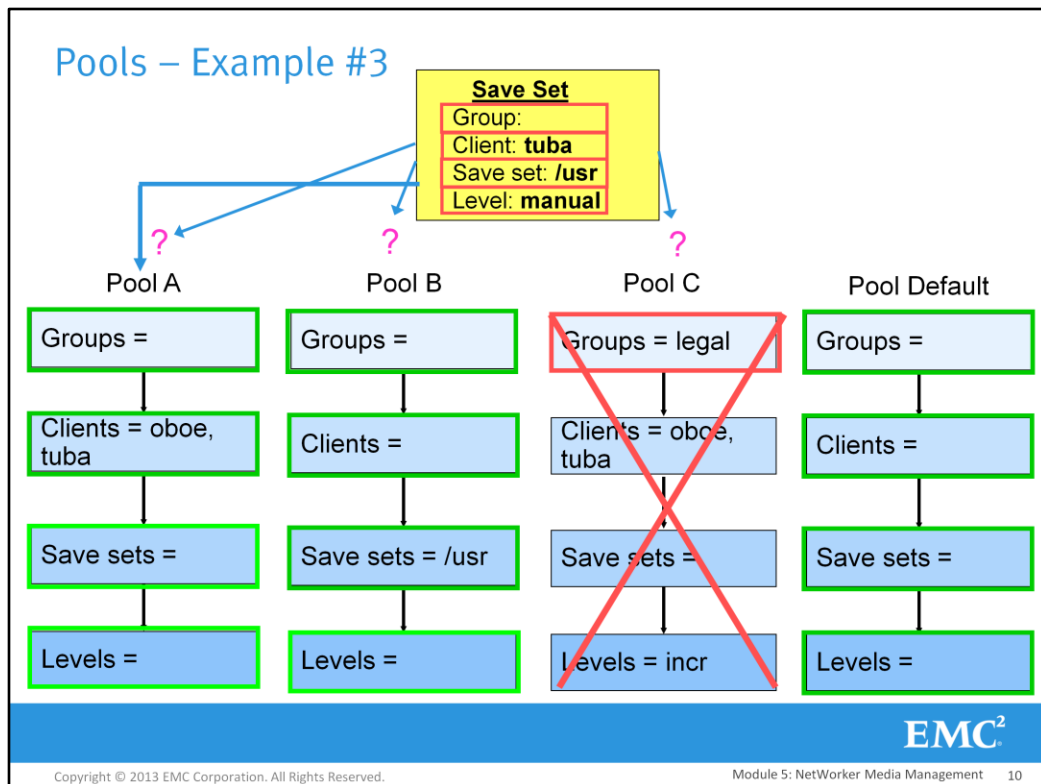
Pools – Example #3

Save Set
Group:
Client: tuba
Save set: /usr
Level: manual

?
?
?

Pool A
Groups =
Clients = oboe, tuba
Save sets =
Levels =

Pool B
Groups =
Clients =
Save sets = /usr
Levels =

Pool C
Groups = legal
Clients = oboe, tuba
Save sets =
Levels = incr

Pool Default
Groups =
Clients =
Save sets =
Levels =

EMC²

Copyright © 2013 EMC Corporation. All Rights Reserved.

Module 5: NetWorker Media Management 10